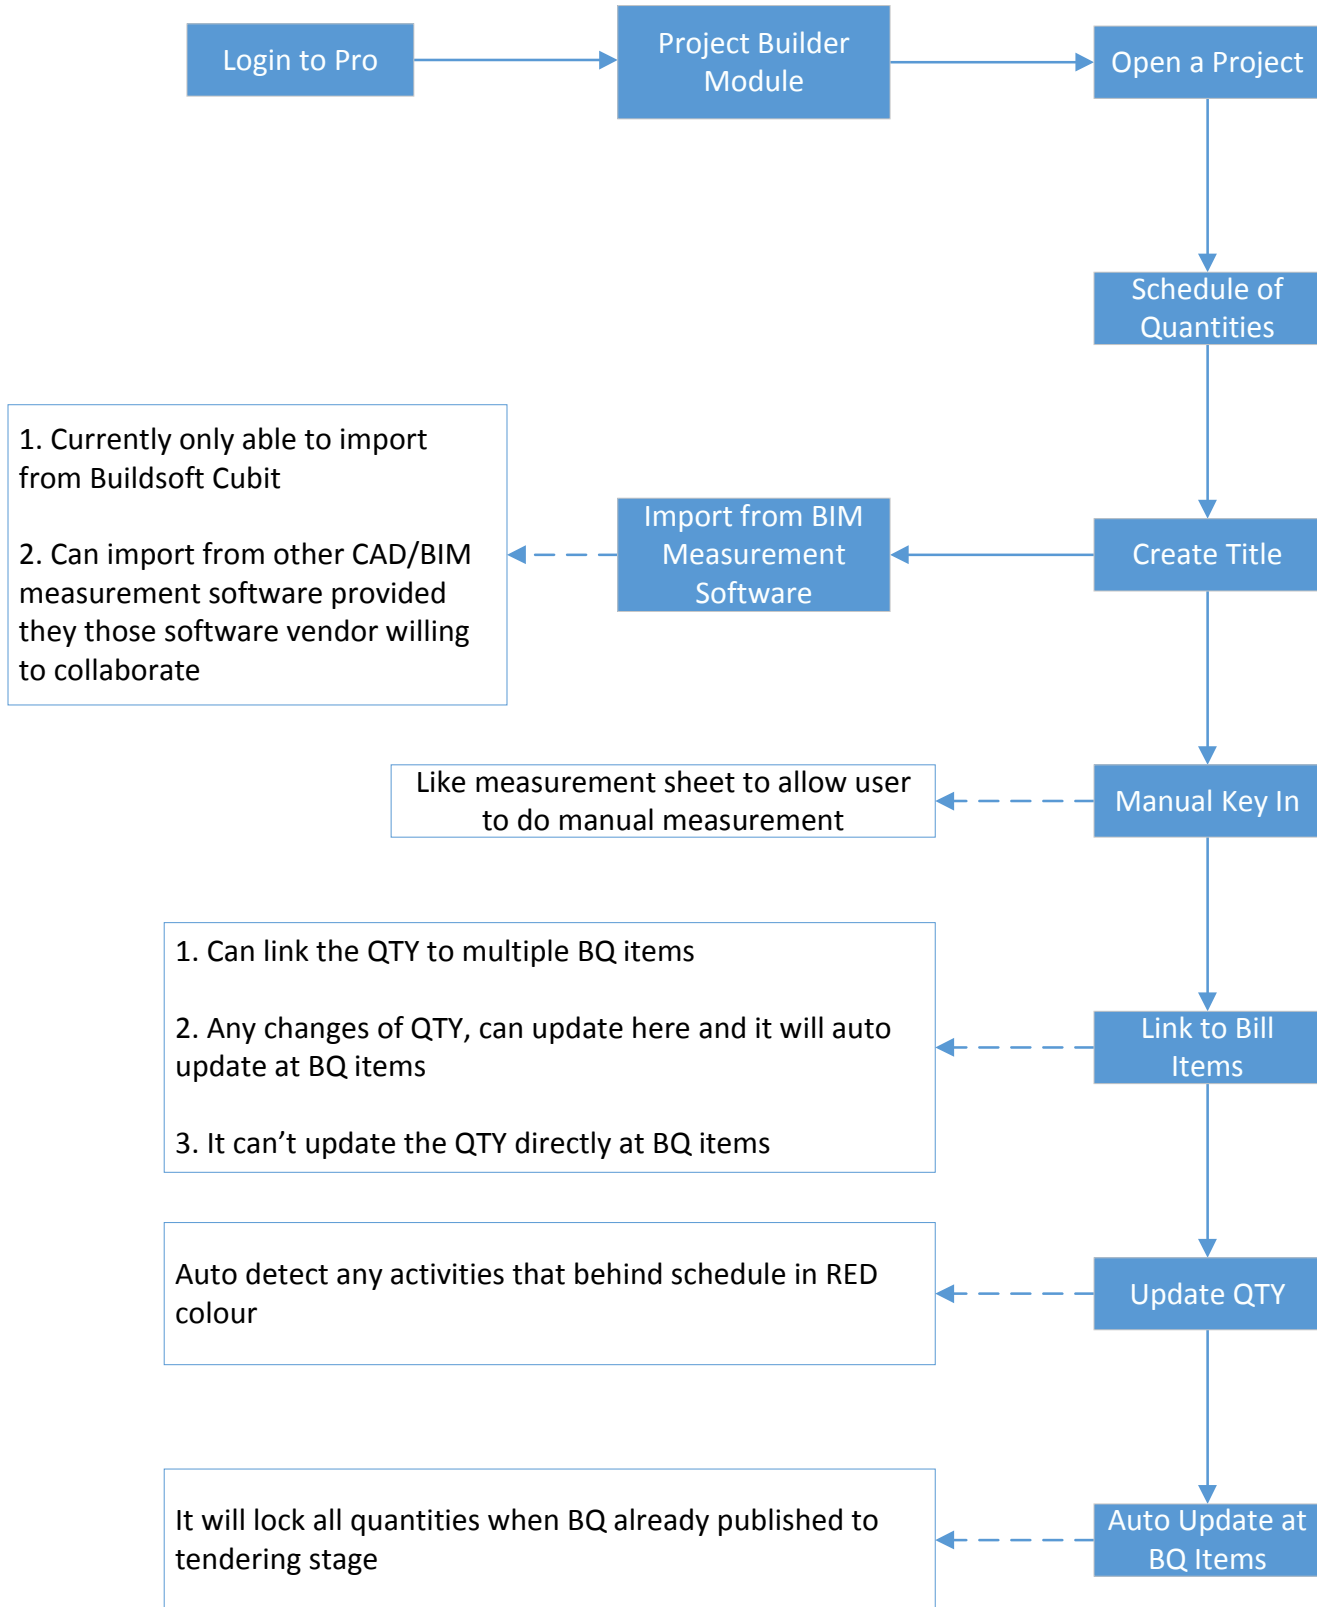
Login to Pro

Project Builder Module

Open a Project

Schedule of Quantities

1. Currently only able to import from Buildsoft Cubit

2. Can import from other CAD/BIM measurement software provided they those software vendor willing to collaborate

Import from BIM Measurement Software

Create Title

Like measurement sheet to allow user to do manual measurement

Manual Key In

1. Can link the QTY to multiple BQ items

2. Any changes of QTY, can update here and it will auto update at BQ items

3. It can’t update the QTY directly at BQ items

Link to Bill Items

Auto detect any activities that behind schedule in RED colour

Update QTY

It will lock all quantities when BQ already published to tendering stage

Auto Update at BQ Items